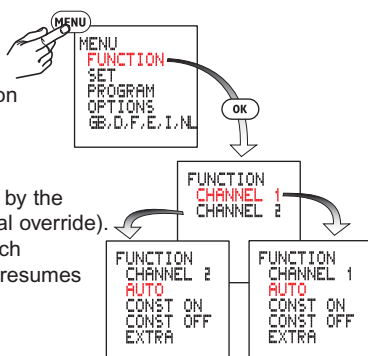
MENU

MENU
FUNCTION
SET
PROGRAM
OPTIONS
GB,D,F,E,I,NL

on

OK

FUNCTION
CHANNEL 1
CHANNEL 2

by the
al override).
ch
resumes

FUNCTION
CHANNEL 2
AUTO
CONST ON
CONST OFF
EXTRA

FUNCTION
CHANNEL 1
AUTO
CONST ON
CONST OFF
EXTRA